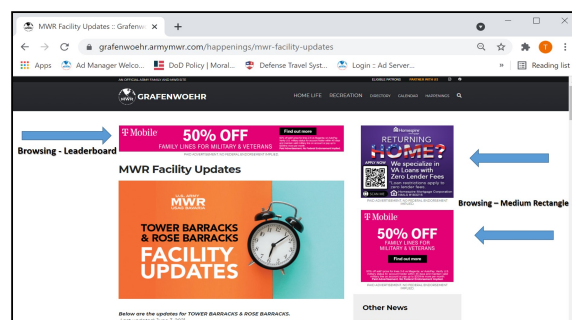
MWR Facility Updates :: Grafenw ×  +

grafenwoehr.armymwr.com/happenings/mwr-facility-updates

Apps  Ad Manager Welco...  DoD Policy | Moral...  Defense Travel Syst...  Login :: Ad Server...  »  Reading list

AN OFFICIAL ARMY FAMILY AND MWR SITE  ELIGIBLE PATRONS  PARTNER WITH US

MWR GRAFENWOEHR  HOME LIFE  RECREATION  DIRECTORY  CALENDAR  HAPPENINGS

T Mobile  50% OFF  FAMILY LINES FOR MILITARY & VETERANS  Find out more

PAID ADVERTISEMENT. NO FEDERAL ENDORSEMENT IMPLIED.

Browsing - Leaderboard

MWR Facility Updates

U.S. ARMY MWR

TOWER BARRACKS & ROSE BARRACKS FACILITY UPDATES

Below are the updates for TOWER BARRACKS & ROSE BARRACKS.

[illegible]

Homespire  RETURNING HOME?  APPLY NOW  We specialize in VA Loans with Zero Lender Fees  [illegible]

PAID ADVERTISEMENT. NO FEDERAL ENDORSEMENT IMPLIED.

Browsing – Medium Rectangle

T Mobile  50% OFF  FAMILY LINES FOR MILITARY & VETERANS  Find out more

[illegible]

PAID ADVERTISEMENT. NO FEDERAL ENDORSEMENT IMPLIED.

Other News